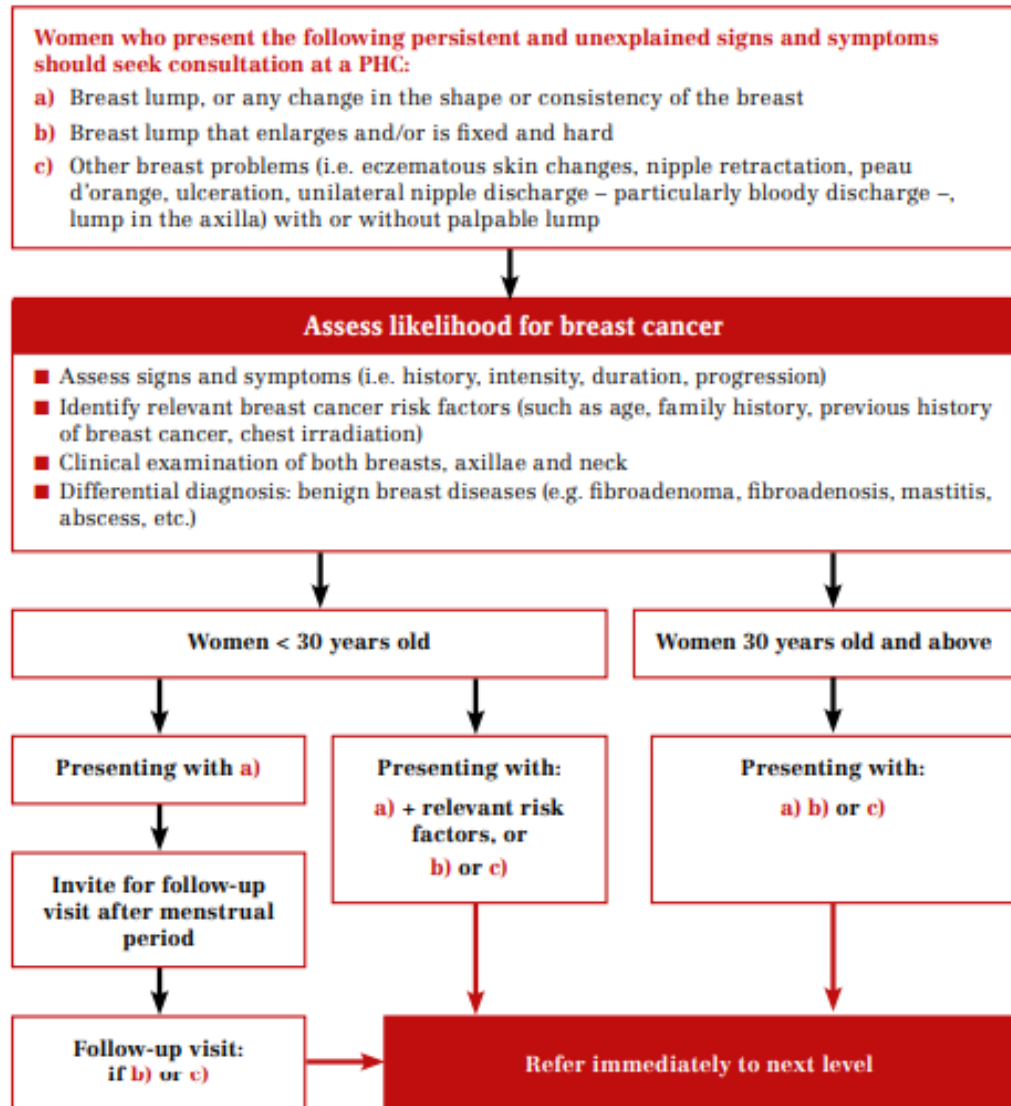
Women who present the following persistent and unexplained signs and symptoms should seek consultation at a PHC:

a) Breast lump, or any change in the shape or consistency of the breast

b) Breast lump that enlarges and/or is fixed and hard

c) Other breast problems (i.e. eczematous skin changes, nipple retractation, peau d'orange, ulceration, unilateral nipple discharge – particularly bloody discharge –, lump in the axilla) with or without palpable lump

Assess likelihood for breast cancer

■ Assess signs and symptoms (i.e. history, intensity, duration, progression)
■ Identify relevant breast cancer risk factors (such as age, family history, previous history of breast cancer, chest irradiation)
■ Clinical examination of both breasts, axillae and neck
■ Differential diagnosis: benign breast diseases (e.g. fibroadenoma, fibroadenosis, mastitis, abscess, etc.)

Women < 30 years old

Women 30 years old and above

Presenting with a)

Presenting with:
a) + relevant risk factors, or
b) or c)

Presenting with:
a) b) or c)

Invite for follow-up visit after menstrual period

Follow-up visit:
if b) or c)

Refer immediately to next level